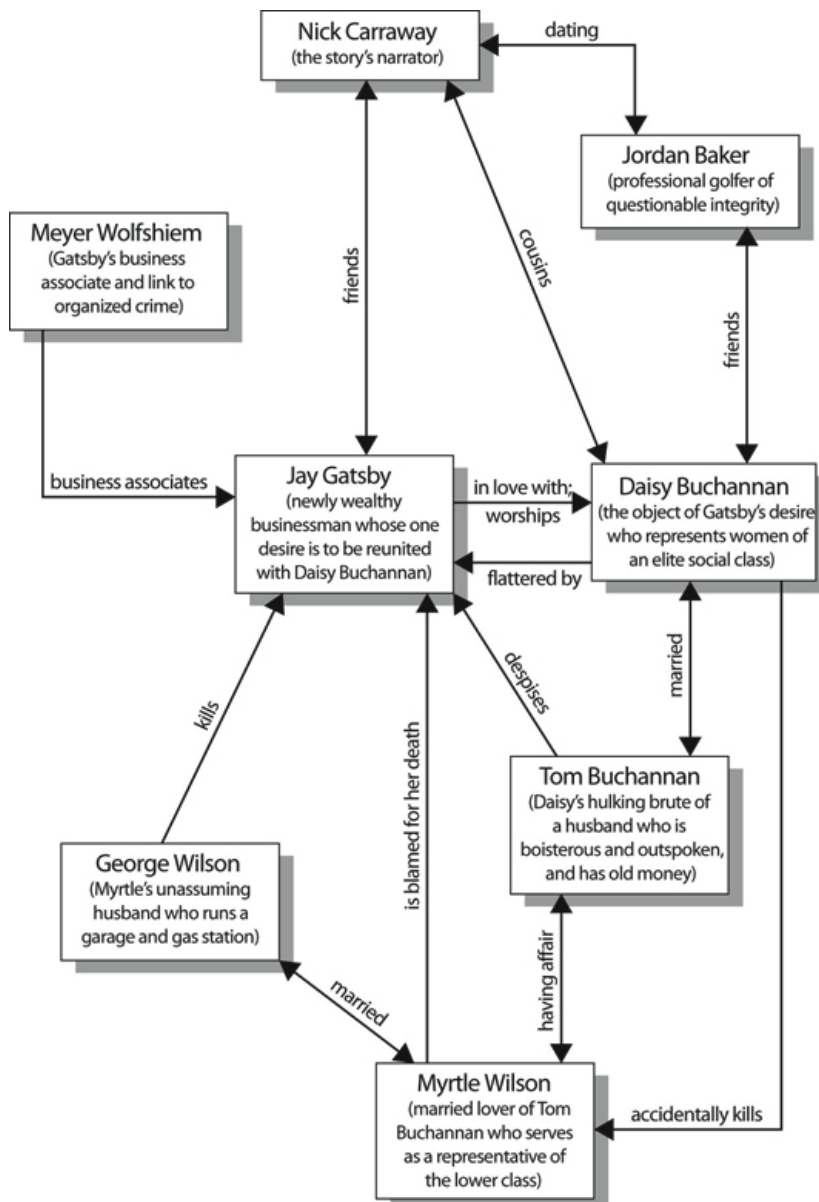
Nick Carraway
(the story's narrator)

dating

Jordan Baker
(professional golfer of questionable integrity)

Meyer Wolfshiem
(Gatsby's business associate and link to organized crime)

friends

cousins

friends

business associates

Jay Gatsby
(newly wealthy businessman whose one desire is to be reunited with Daisy Buchannan)

in love with; worships

flattered by

Daisy Buchannan
(the object of Gatsby's desire who represents women of an elite social class)

kills

is blamed for her death

despises

married

Tom Buchannan
(Daisy's hulking brute of a husband who is boisterous and outspoken, and has old money)

George Wilson
(Myrtle's unassuming husband who runs a garage and gas station)

married

having affair

Myrtle Wilson
(married lover of Tom Buchannan who serves as a representative of the lower class)

accidentally kills